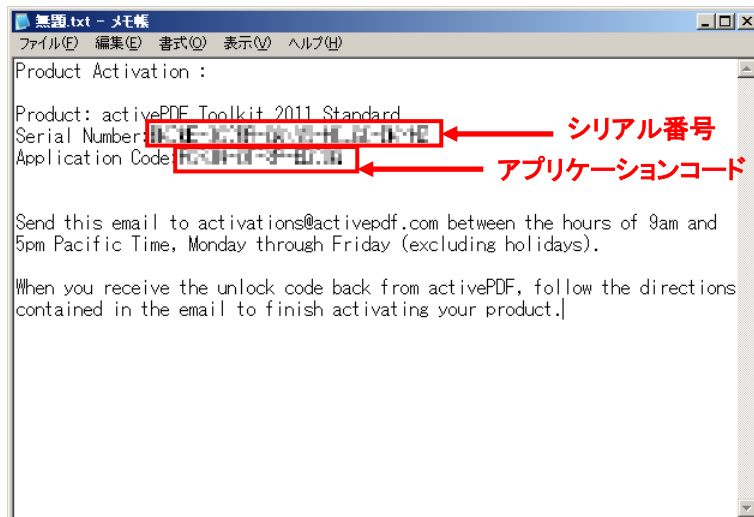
無題.txt - メモ帳

ファイル(F) 編集(E) 書式(O) 表示(V) ヘルプ(H)

Product Activation :

Product: activePDF Toolkit 2011 Standard
Serial Number: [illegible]
Application Code: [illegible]

シリアル番号

アプリケーションコード

Send this email to activations@activepdf.com between the hours of 9am and 5pm Pacific Time, Monday through Friday (excluding holidays).

When you receive the unlock code back from activePDF, follow the directions contained in the email to finish activating your product.